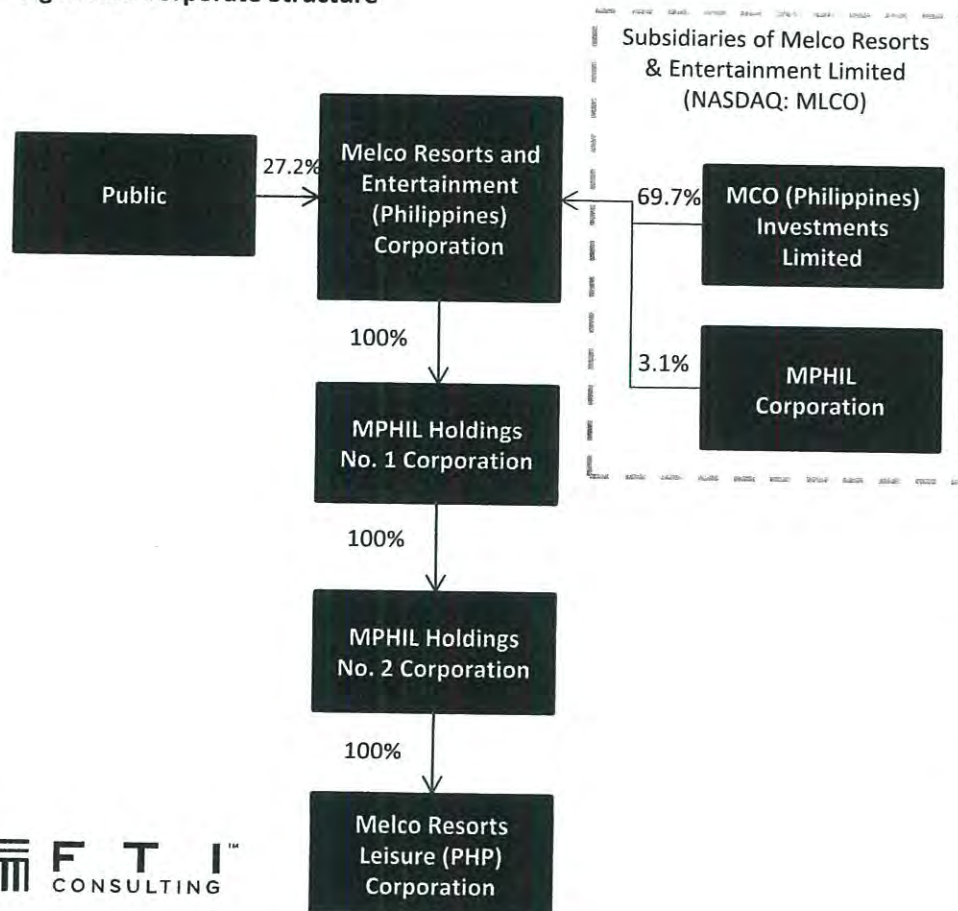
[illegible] Corporate Structure

Subsidiaries of Melco Resorts & Entertainment Limited (NASDAQ: MLCO)

Public

27.2%

Melco Resorts and Entertainment (Philippines) Corporation

69.7%

MCO (Philippines) Investments Limited

3.1%

MPHIL Corporation

100%

MPHIL Holdings No. 1 Corporation

100%

MPHIL Holdings No. 2 Corporation

100%

Melco Resorts Leisure (PHP) Corporation

F T I™ CONSULTING